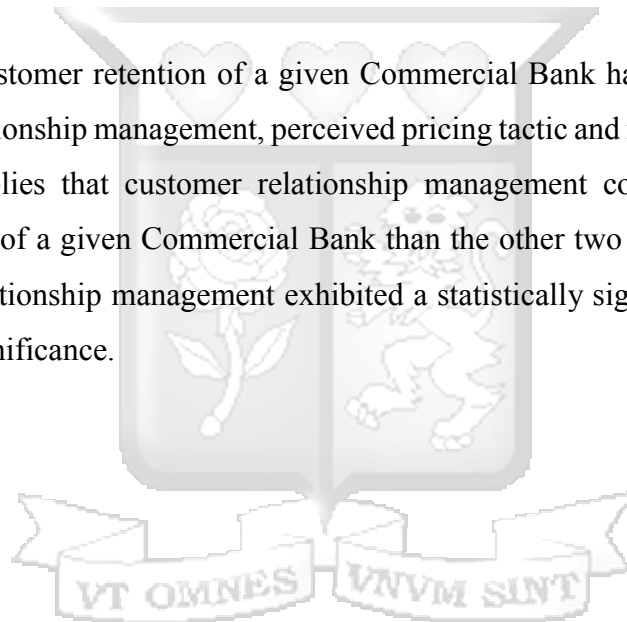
stomer retention of a given Commercial Bank ha onship management, perceived pricing tactic and lies that customer relationship management co of a given Commercial Bank than the other two tionship management exhibited a statistically sig nificance.

VT OMNES VNVM SINT